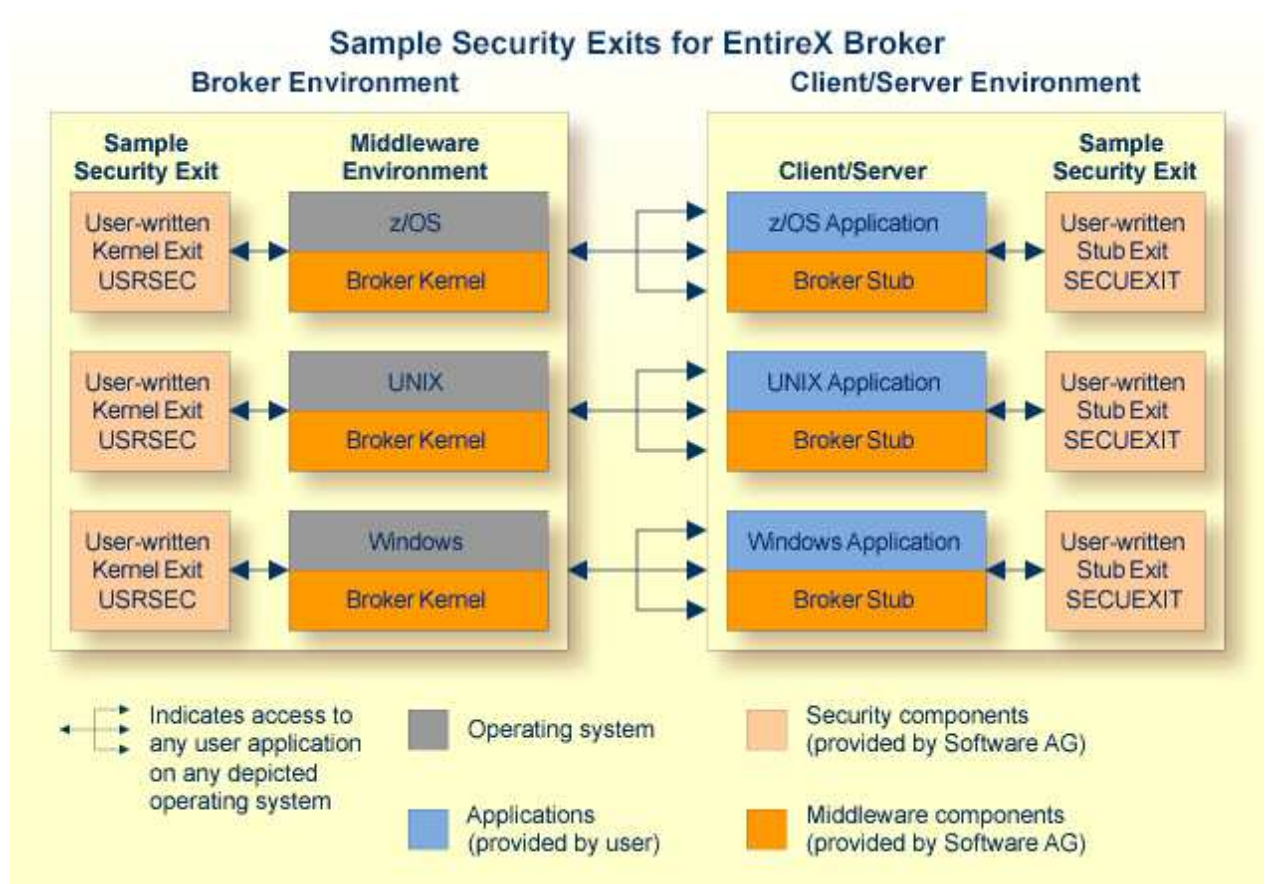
Sample Security Exits for EntireX Broker

Broker Environment

Client/Server Environment

Sample Security Exit

Middleware Environment

Client/Server

Sample Security Exit

User-written Kernel Exit USRSEC

z/OS

Broker Kernel

z/OS Application

Broker Stub

User-written Stub Exit SECUEXIT

User-written Kernel Exit USRSEC

UNIX

Broker Kernel

UNIX Application

Broker Stub

User-written Stub Exit SECUEXIT

User-written Kernel Exit USRSEC

Windows

Broker Kernel

Windows Application

Broker Stub

User-written Stub Exit SECUEXIT

Indicates access to any user application on any depicted operating system

Operating system

Security components (provided by Software AG)

Applications (provided by user)

Middleware components (provided by Software AG)